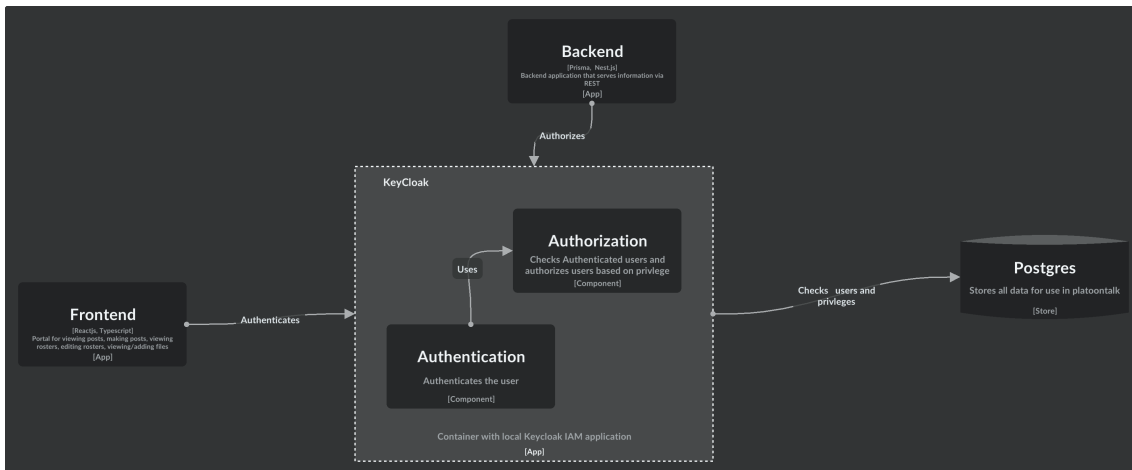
Backend

[Prisma, Nest.js]
Backend application that serves information via REST
[App]

Authorizes

KeyCloak

Authorization

Checks Authenticated users and authorizes users based on privlege
[Component]

Uses

Frontend

[Reactjs, Typescript]
Portal for viewing posts, making posts, viewing rosters, editing rosters, viewing/adding files
[App]

Authenticates

Authentication

Authenticates the user

[Component]

Container with local Keycloak IAM application
[App]

Checks users and privleges

Postgres

Stores all data for use in platoontalk

[Store]